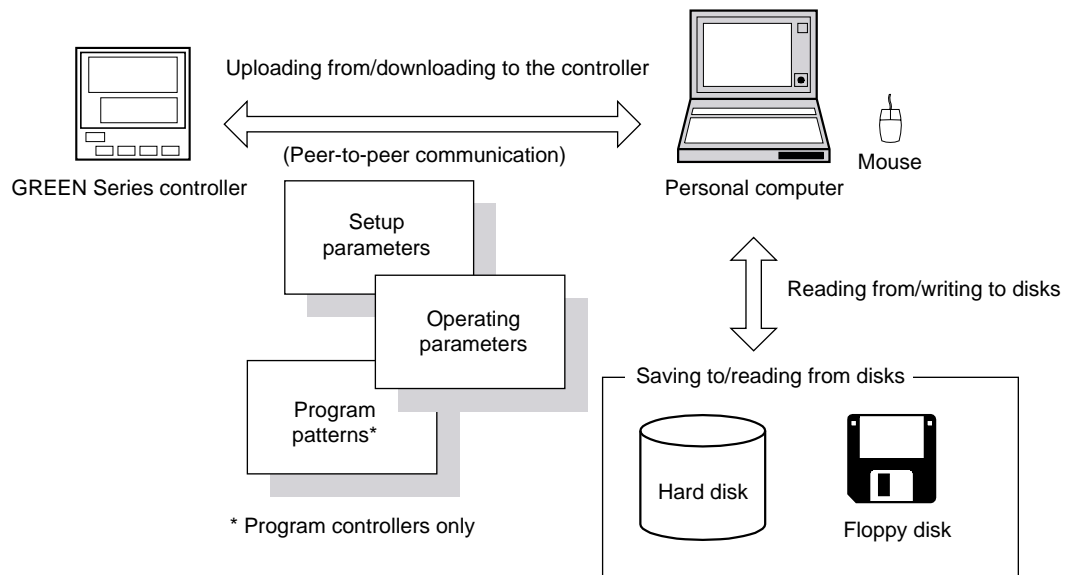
Uploading from/downloading to the controller

(Peer-to-peer communication)

GREEN Series controller

Personal computer

Mouse

Setup parameters

Operating parameters

Program patterns*

* Program controllers only

Reading from/writing to disks

Saving to/reading from disks

Hard disk

Floppy disk